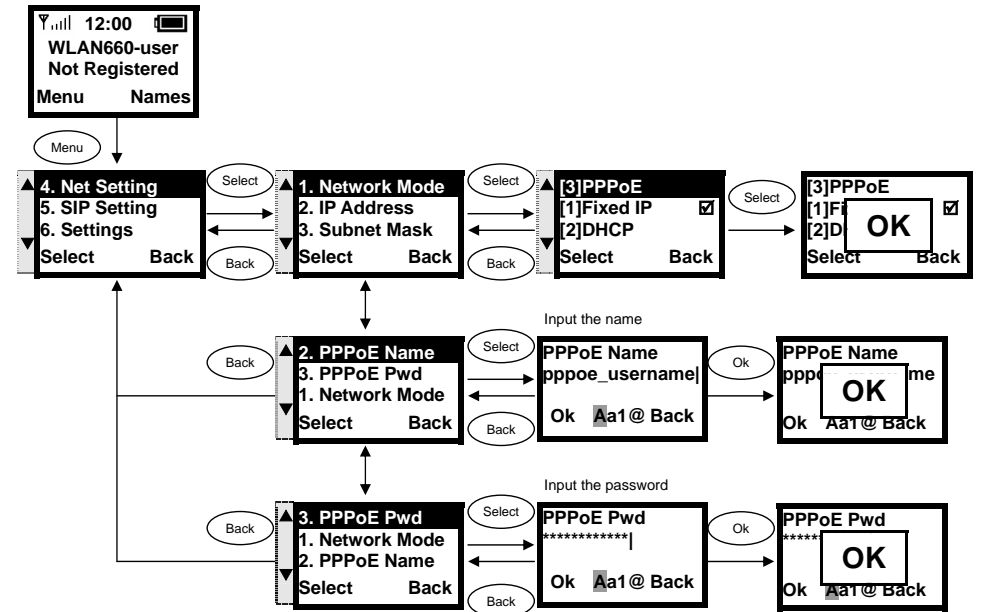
12:00
WLAN660-user
Not Registered
Menu Names

Menu

4. Net Setting
5. SIP Setting
6. Settings
Select Back

Select
Back

1. Network Mode
2. IP Address
3. Subnet Mask
Select Back

Select
Back

[3]PPPoE
[1]Fixed IP ☑
[2]DHCP
Select Back

Select

[3]PPPoE
[1]Fi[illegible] ☑
[2]D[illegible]
Select Back
OK

Input the name

Back

2. PPPoE Name
3. PPPoE Pwd
1. Network Mode
Select Back

Select
Back

PPPoE Name
pppoe_username|
Ok Aa1@ Back

Ok

PPPoE Name
ppp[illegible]me
Ok Aa1@ Back
OK

Input the password

Back

3. PPPoE Pwd
1. Network Mode
2. PPPoE Name
Select Back

Select
Back

PPPoE Pwd
************|
Ok Aa1@ Back

Ok

PPPoE Pwd
*****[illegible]
Ok Aa1@ Back
OK